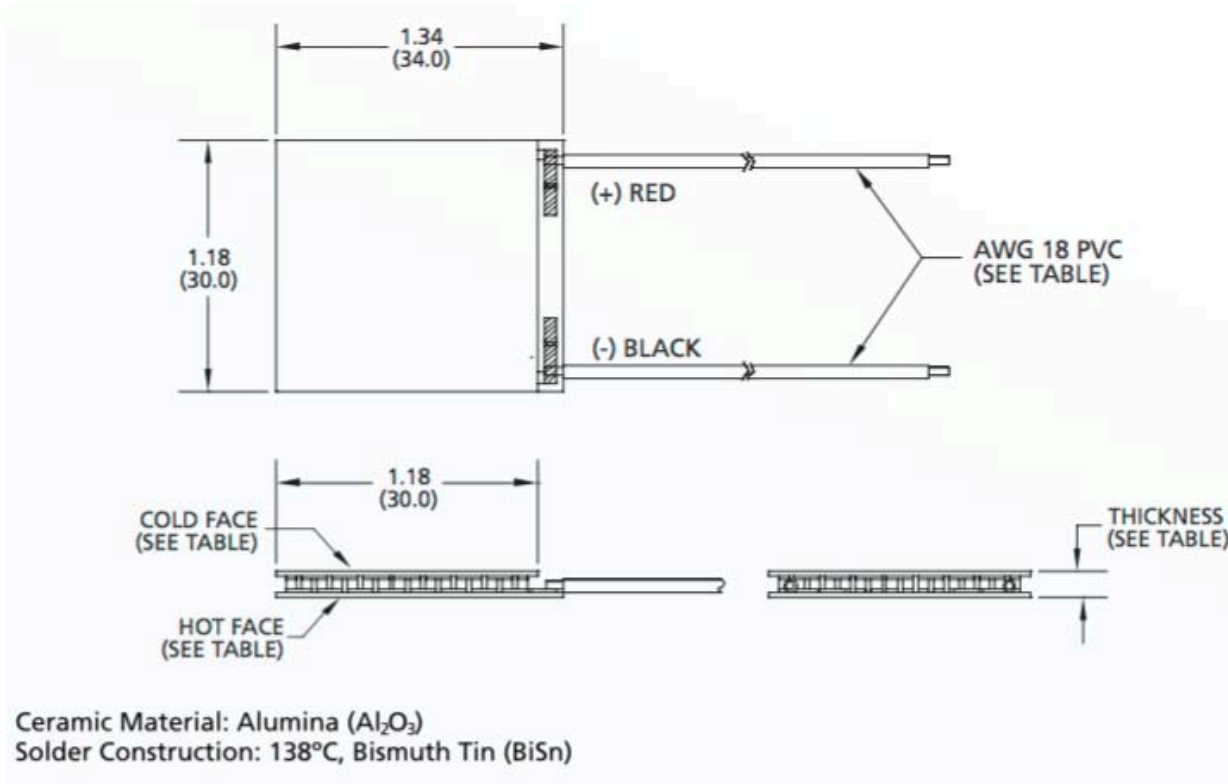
1.34
(34.0)

1.18
(30.0)

(+) RED

(-) BLACK

AWG 18 PVC
(SEE TABLE)

1.18
(30.0)

COLD FACE
(SEE TABLE)

HOT FACE
(SEE TABLE)

THICKNESS
(SEE TABLE)

Ceramic Material: Alumina ($Al_2O_3$)
Solder Construction: 138ºC, Bismuth Tin (BiSn)